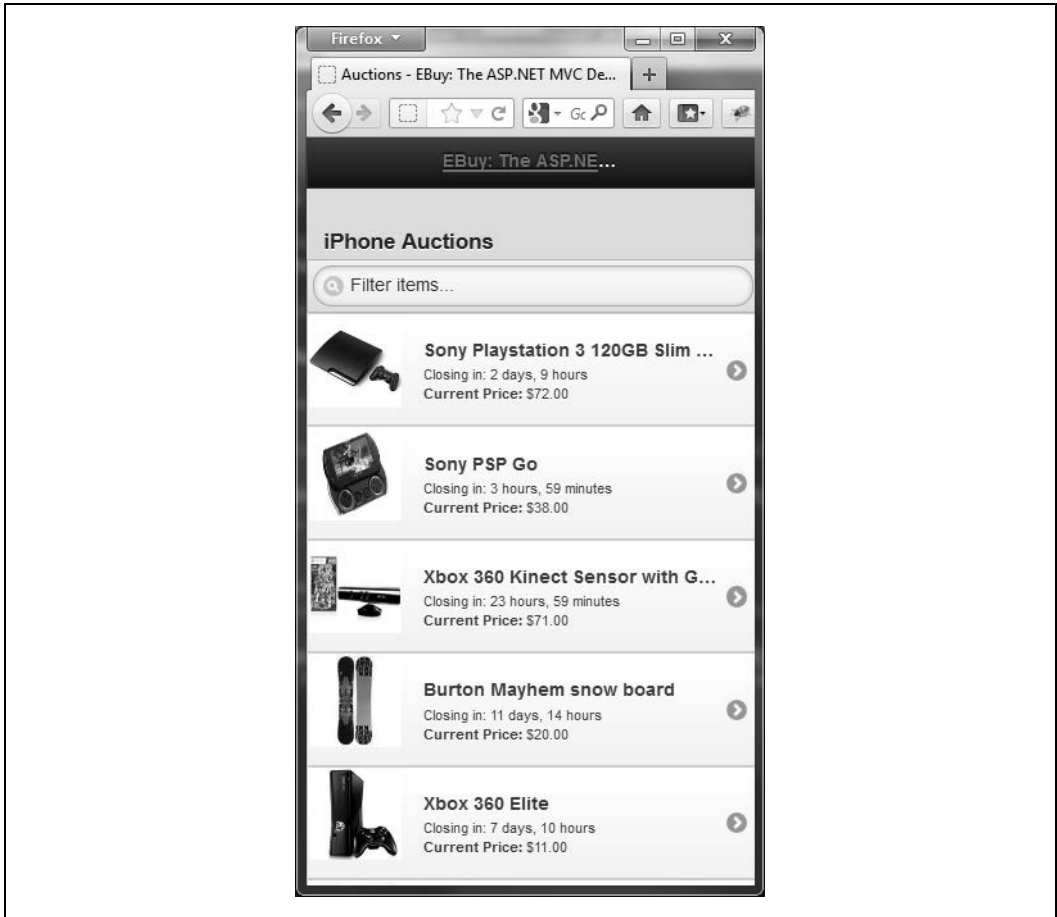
Firefox

Auctions - EBuy: The ASP.NET MVC De...

+

Gc

EBuy: The ASP.NE...

iPhone Auctions

Filter items...

Sony Playstation 3 120GB Slim ...
Closing in: 2 days, 9 hours
Current Price: \$72.00

Sony PSP Go
Closing in: 3 hours, 59 minutes
Current Price: \$38.00

Xbox 360 Kinect Sensor with G...
Closing in: 23 hours, 59 minutes
Current Price: \$71.00

Burton Mayhem snow board
Closing in: 11 days, 14 hours
Current Price: \$20.00

Xbox 360 Elite
Closing in: 7 days, 10 hours
Current Price: \$11.00